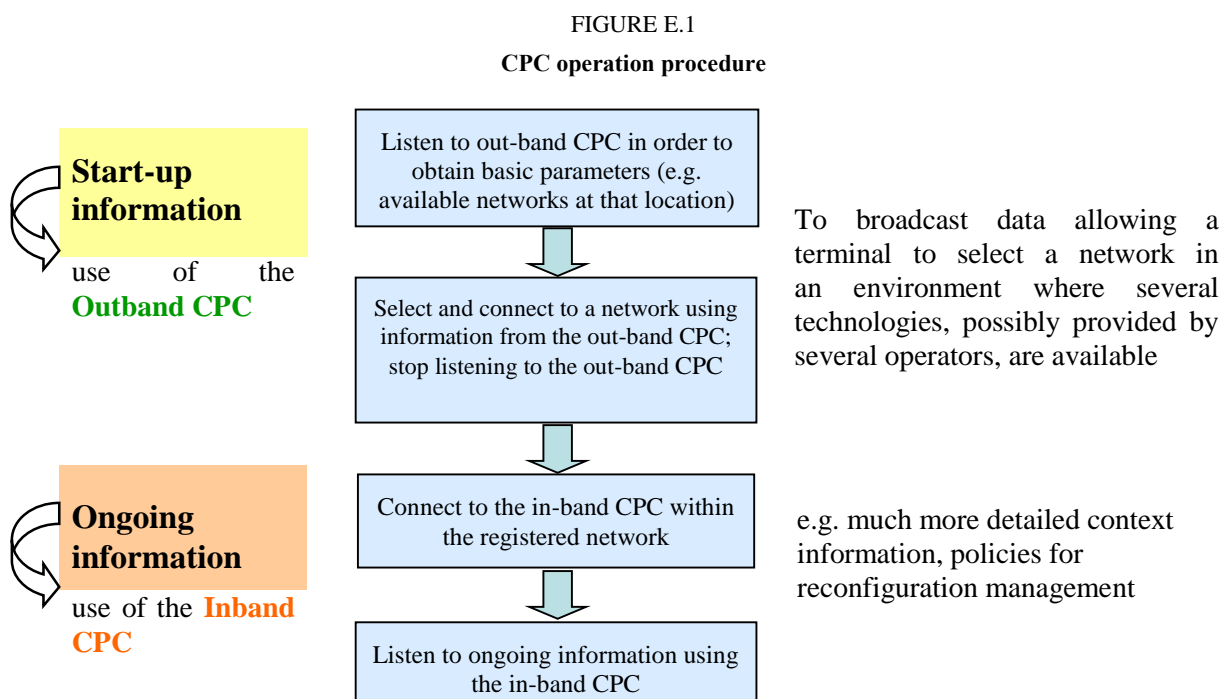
FIGURE E.1

CPC operation procedure

Start-up information

use of the Outband CPC

Listen to out-band CPC in order to obtain basic parameters (e.g. available networks at that location)

Select and connect to a network using information from the out-band CPC; stop listening to the out-band CPC

To broadcast data allowing a terminal to select a network in an environment where several technologies, possibly provided by several operators, are available

Ongoing information

use of the Inband CPC

Connect to the in-band CPC within the registered network

Listen to ongoing information using the in-band CPC

e.g. much more detailed context information, policies for reconfiguration management